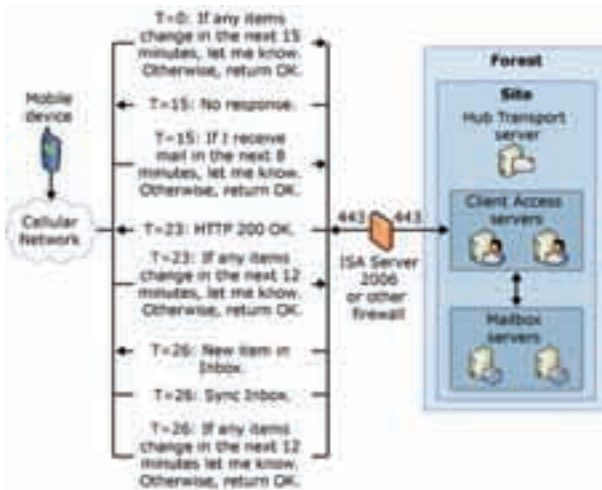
Mobile device

Cellular Network

T=0: If any items change in the next 15 minutes, let me know. Otherwise, return OK.

T=15: No response.

T=15: If I receive mail in the next 8 minutes, let me know. Otherwise, return OK.

T=23: HTTP 200 OK.

T=23: If any items change in the next 12 minutes, let me know. Otherwise, return OK.

T=26: New item in Inbox.

T=26: Sync Inbox.

T=26: If any items change in the next 12 minutes let me know. Otherwise, return OK.

443

443

ISA Server 2006 or other firewall

Forest

Site

Hub Transport server

Client Access servers

Mailbox servers